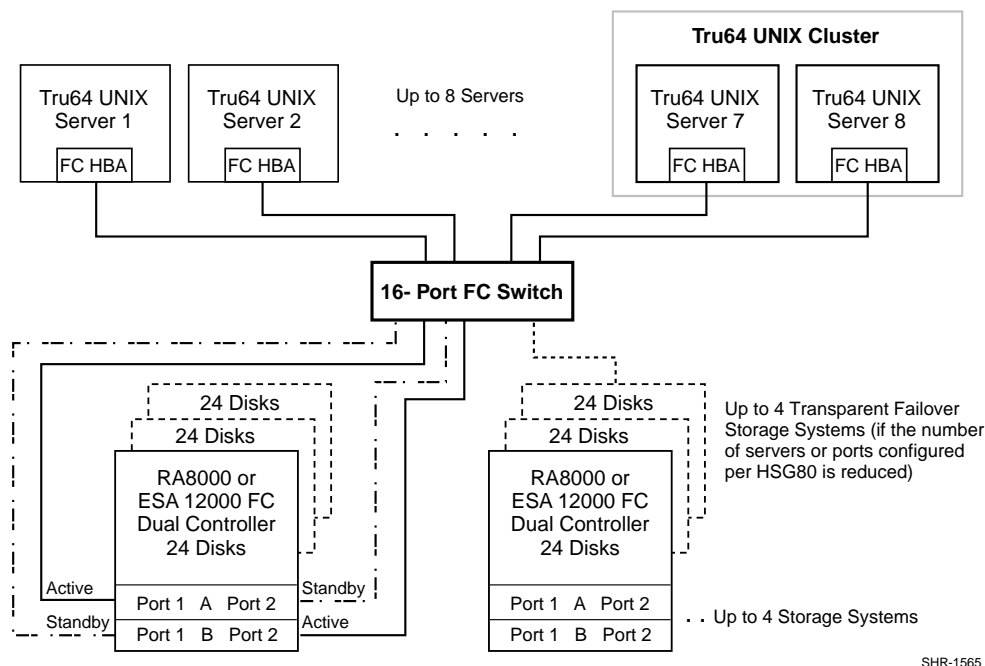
Tru64 UNIX Cluster

Tru64 UNIX Server 1
FC HBA

Tru64 UNIX Server 2
FC HBA

Up to 8 Servers

. . . . . .

Tru64 UNIX Server 7
FC HBA

Tru64 UNIX Server 8
FC HBA

16- Port FC Switch

24 Disks
24 Disks
RA8000 or ESA 12000 FC Dual Controller 24 Disks
Active
Standby
Port 1 A Port 2
Standby
Active
Port 1 B Port 2

24 Disks
24 Disks
RA8000 or ESA 12000 FC Dual Controller 24 Disks
Port 1 A Port 2
Port 1 B Port 2

Up to 4 Transparent Failover Storage Systems (if the number of servers or ports configured per HSG80 is reduced)

. . Up to 4 Storage Systems

SHR-1565